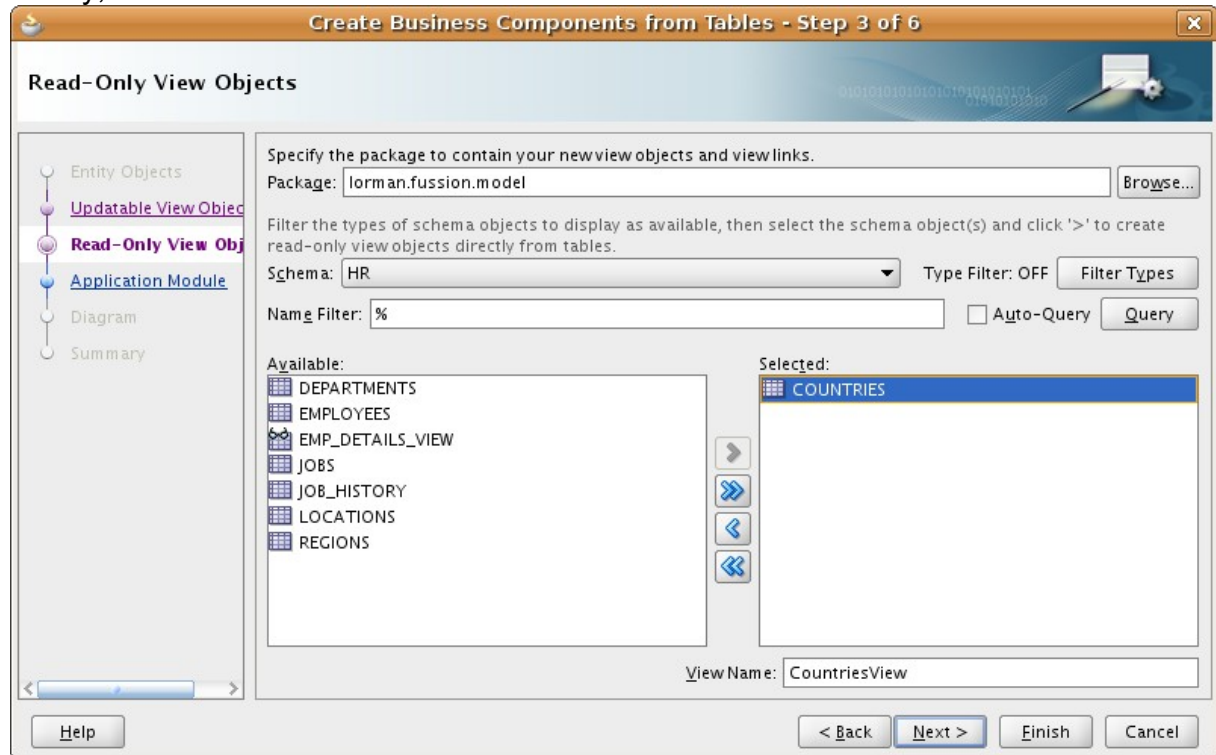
Create Business Components from Tables - Step 3 of 6

Read-Only View Objects

Entity Objects
Updatable View Objec
Read-Only View Obj
Application Module
Diagram
Summary

Specify the package to contain your new view objects and view links.
Package: lorman.fussion.model
Browse...

Filter the types of schema objects to display as available, then select the schema object(s) and click '>' to create read-only view objects directly from tables.
Schema: HR
Type Filter: OFF
Filter Types
Name Filter: %
Auto-Query
Query

Available:
DEPARTMENTS
EMPLOYEES
EMP_DETAILS_VIEW
JOBS
JOB_HISTORY
LOCATIONS
REGIONS

Selected:
COUNTRIES

View Name: CountriesView

Help
< Back
Next >
Finish
Cancel